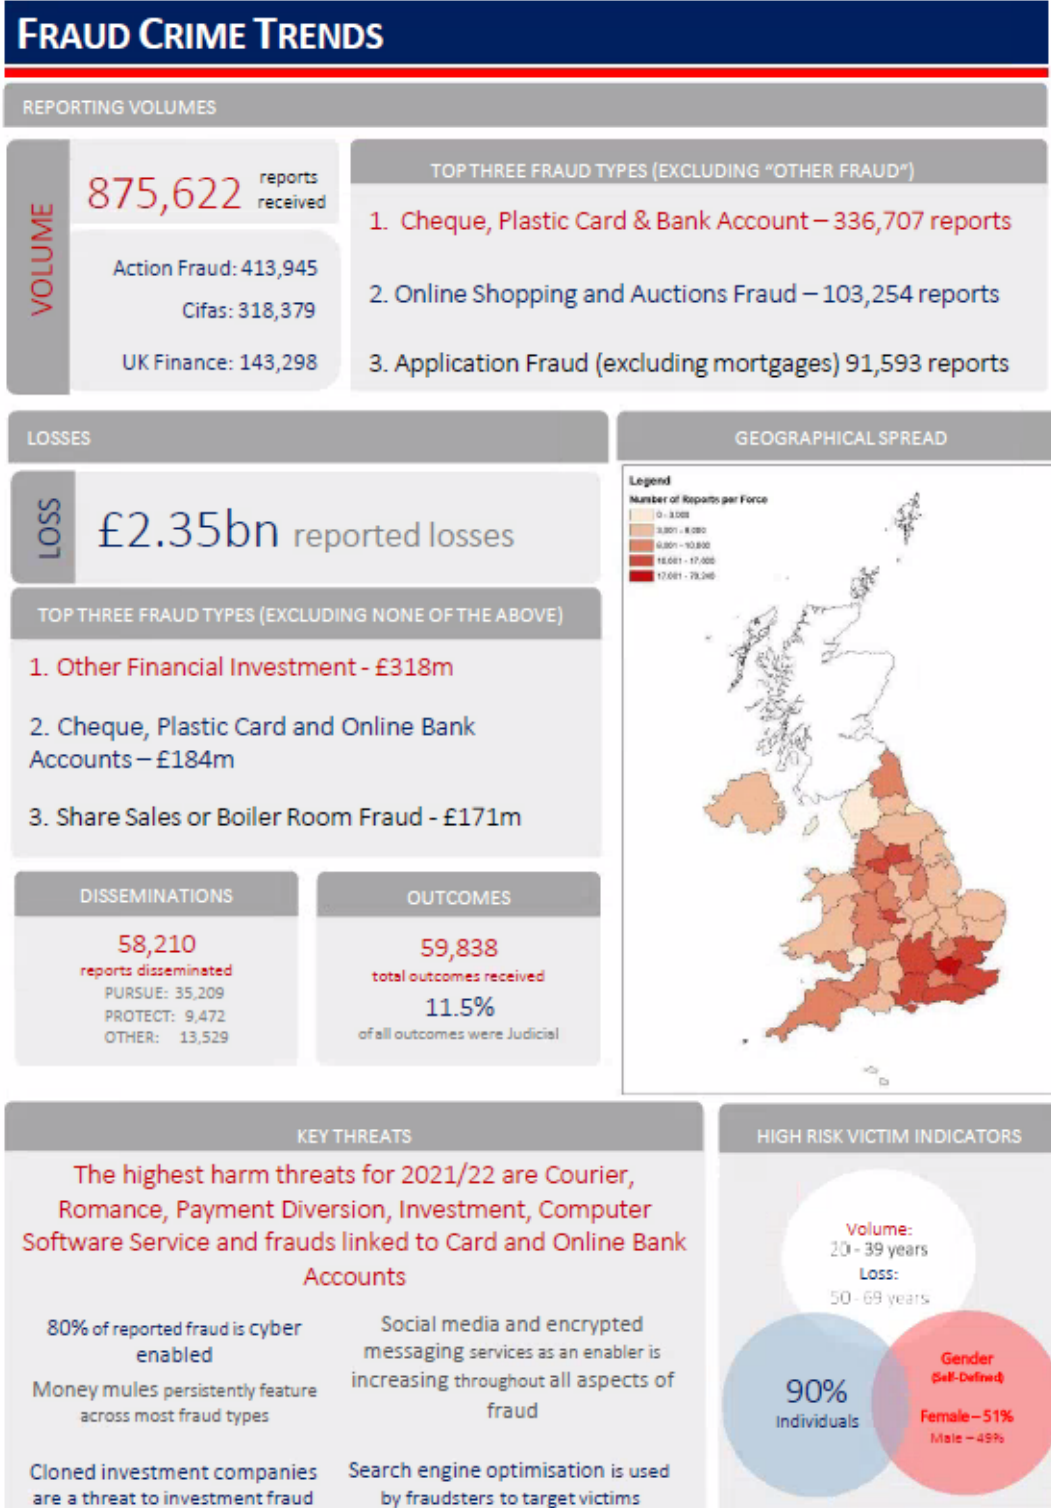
FRAUD CRIME TRENDS

REPORTING VOLUMES

VOLUME

875,622 reports received

Action Fraud: 413,945

Cifas: 318,379

UK Finance: 143,298

TOP THREE FRAUD TYPES (EXCLUDING "OTHER FRAUD")

1. Cheque, Plastic Card & Bank Account – 336,707 reports

2. Online Shopping and Auctions Fraud – 103,254 reports

3. Application Fraud (excluding mortgages) 91,593 reports

LOSSES

LOSS

£2.35bn reported losses

TOP THREE FRAUD TYPES (EXCLUDING NONE OF THE ABOVE)

1. Other Financial Investment - £318m

2. Cheque, Plastic Card and Online Bank Accounts – £184m

3. Share Sales or Boiler Room Fraud - £171m

GEOGRAPHICAL SPREAD

Legend
Number of Reports per Force
0 - 3,000
3,001 - 6,000
6,001 - 10,000
10,001 - 17,000
17,001 - 79,240

DISSEMINATIONS

58,210
reports disseminated
PURSUE: 35,209
PROTECT: 9,472
OTHER: 13,529

OUTCOMES

59,838
total outcomes received
11.5%
of all outcomes were Judicial

KEY THREATS

The highest harm threats for 2021/22 are Courier, Romance, Payment Diversion, Investment, Computer Software Service and frauds linked to Card and Online Bank Accounts

80% of reported fraud is cyber enabled

Social media and encrypted messaging services as an enabler is increasing throughout all aspects of fraud

Money mules persistently feature across most fraud types

Cloned investment companies are a threat to investment fraud

Search engine optimisation is used by fraudsters to target victims

HIGH RISK VICTIM INDICATORS

Volume:
20 - 39 years
Loss:
50 - 69 years

90%
Individuals

Gender
(Self-Defined)
Female – 51%
Male – 49%